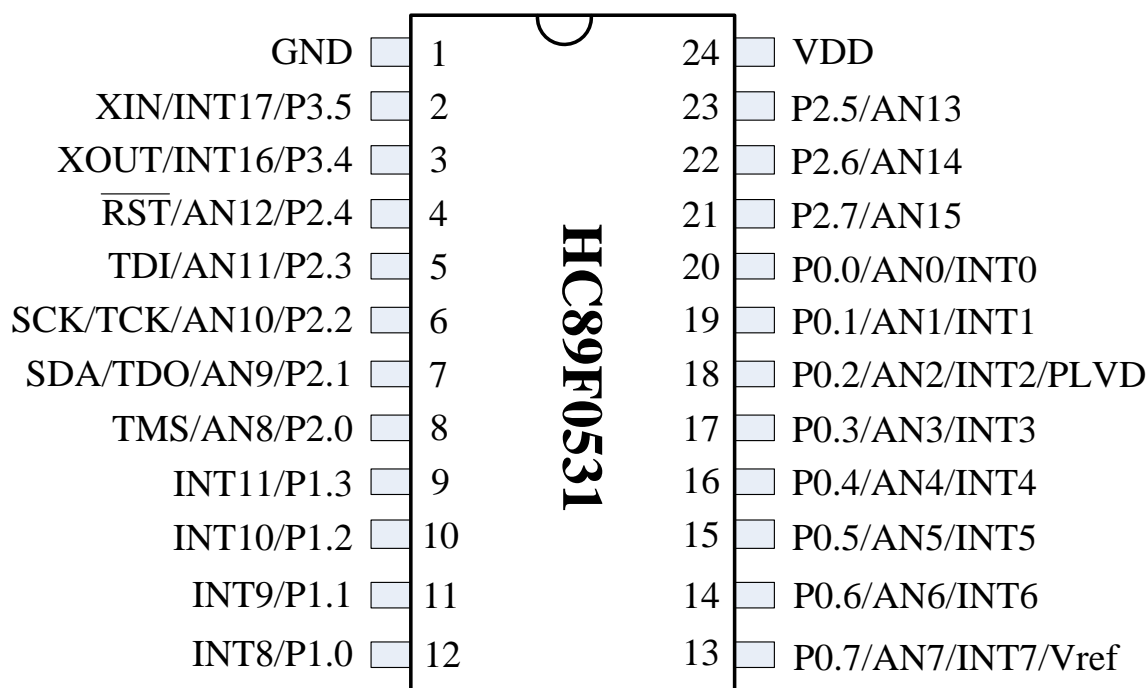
GND 1
XIN/INT17/P3.5 2
XOUT/INT16/P3.4 3
$\overline{RST}$/AN12/P2.4 4
TDI/AN11/P2.3 5
SCK/TCK/AN10/P2.2 6
SDA/TDO/AN9/P2.1 7
TMS/AN8/P2.0 8
INT11/P1.3 9
INT10/P1.2 10
INT9/P1.1 11
INT8/P1.0 12

HC89F0531

24 VDD
23 P2.5/AN13
22 P2.6/AN14
21 P2.7/AN15
20 P0.0/AN0/INT0
19 P0.1/AN1/INT1
18 P0.2/AN2/INT2/PLVD
17 P0.3/AN3/INT3
16 P0.4/AN4/INT4
15 P0.5/AN5/INT5
14 P0.6/AN6/INT6
13 P0.7/AN7/INT7/Vref